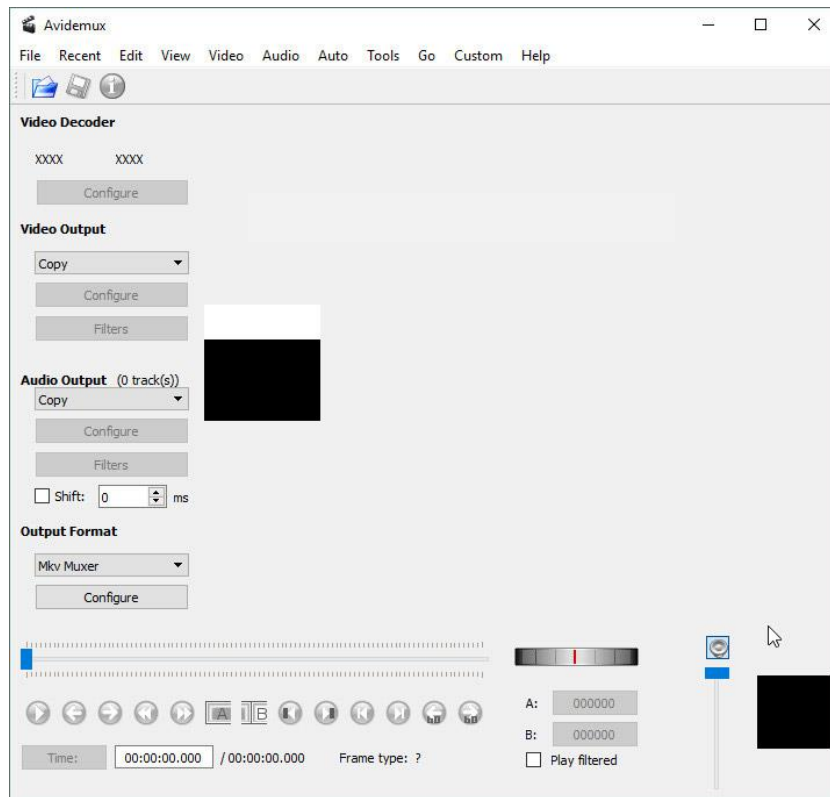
Avidemux

File Recent Edit View Video Audio Auto Tools Go Custom Help

Video Decoder

XXXX XXXX

Configure

Video Output

Copy

Configure

Filters

Audio Output (0 track(s))

Copy

Configure

Filters

Shift: 0 ms

Output Format

Mkv Muxer

Configure

A B

A: 000000

B: 000000

Play filtered

Time: 00:00:00.000 / 00:00:00.000 Frame type: ?